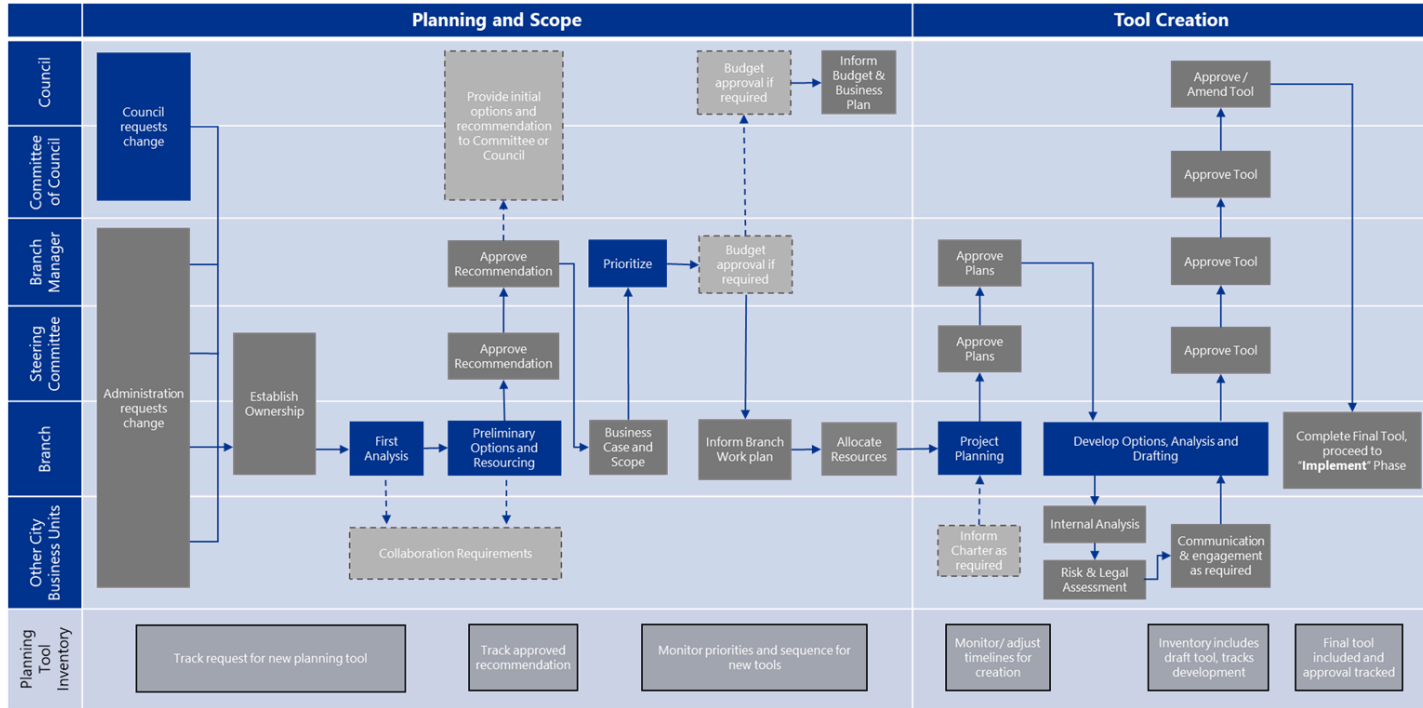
Planning and Scope

Tool Creation

Council

Committee of Council

Branch Manager

Steering Committee

Branch

Other City Business Units

Planning Tool Inventory

Council requests change

Administration requests change

Establish Ownership

First Analysis

Preliminary Options and Resourcing

Approve Recommendation

Approve Recommendation

Provide initial options and recommendation to Committee or Council

Collaboration Requirements

Business Case and Scope

Prioritize

Budget approval if required

Budget approval if required

Inform Budget & Business Plan

Inform Branch Work plan

Allocate Resources

Project Planning

Inform Charter as required

Approve Plans

Approve Plans

Develop Options, Analysis and Drafting

Internal Analysis

Risk & Legal Assessment

Communication & engagement as required

Approve Tool

Approve Tool

Approve Tool

Approve / Amend Tool

Complete Final Tool, proceed to "**Implement**" Phase

Track request for new planning tool

Track approved recommendation

Monitor priorities and sequence for new tools

Monitor/ adjust timelines for creation

Inventory includes draft tool, tracks development

Final tool included and approval tracked